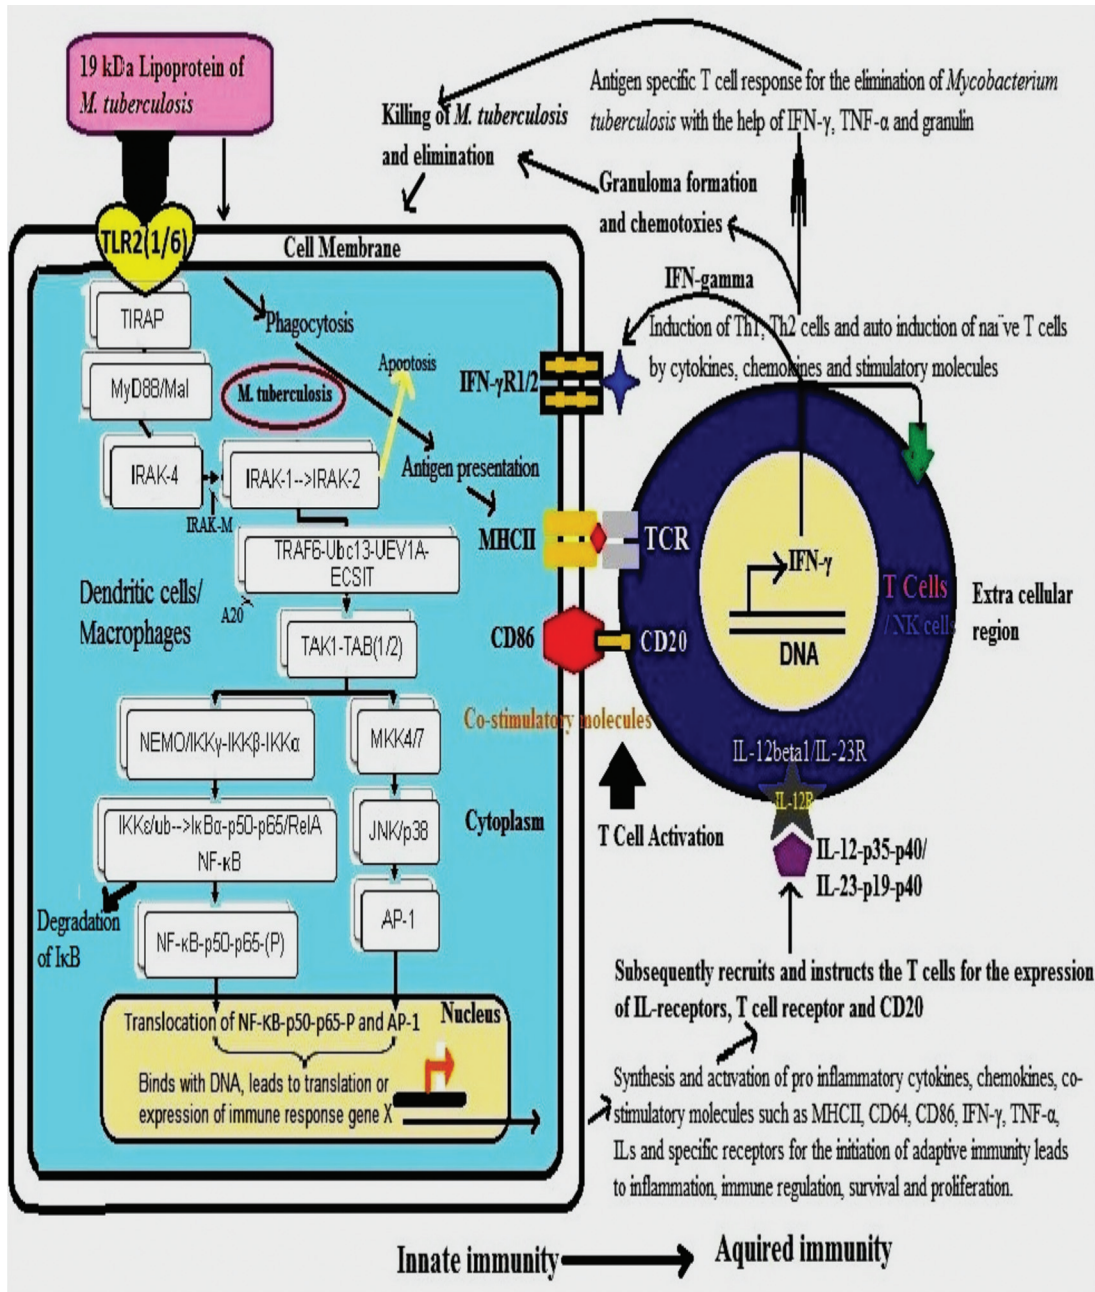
19 kDa Lipoprotein of M. tuberculosis

Antigen specific T cell response for the elimination of Mycobacterium tuberculosis with the help of IFN-γ, TNF-α and granulin

Killing of M. tuberculosis and elimination

Granuloma formation and chemotoxies

TLR2(1/6)

Cell Membrane

IFN-gamma

Induction of Th1, Th2 cells and auto induction of naïve T cells by cytokines, chemokines and stimulatory molecules

TIRAP

Phagocytosis

MyD88/Mal

M. tuberculosis

Apoptosis

IFN-γR1/2

IRAK-4

IRAK-1-->IRAK-2

Antigen presentation

IRAK-M

TRAF6-Ubc13-UEV1A-ECSIT

MHCII

TCR

IFN-γ

Dendritic cells/ Macrophages

A20

T Cells / NK cells

Extra cellular region

TAK1-TAB(1/2)

CD86

CD20

DNA

NEMO/IKKγ-IKKβ-IKKα

MKK4/7

Co-stimulatory molecules

IL-12beta1/IL-23R

IKKε/ub-->IκBα-p50-p65/RelA NF-κB

JNK/p38

Cytoplasm

T Cell Activation

IL-12R

IL-12-p35-p40/ IL-23-p19-p40

Degradation of IκB

NF-κB-p50-p65-(P)

AP-1

Subsequently recruits and instructs the T cells for the expression of IL-receptors, T cell receptor and CD20

Translocation of NF-KB-p50-p65-P and AP-1

Nucleus

Binds with DNA, leads to translation or expression of immune response gene X

Synthesis and activation of pro inflammatory cytokines, chemokines, co-stimulatory molecules such as MHCII, CD64, CD86, IFN-γ, TNF-α, ILs and specific receptors for the initiation of adaptive immunity leads to inflammation, immune regulation, survival and proliferation.

Innate immunity Aquired immunity